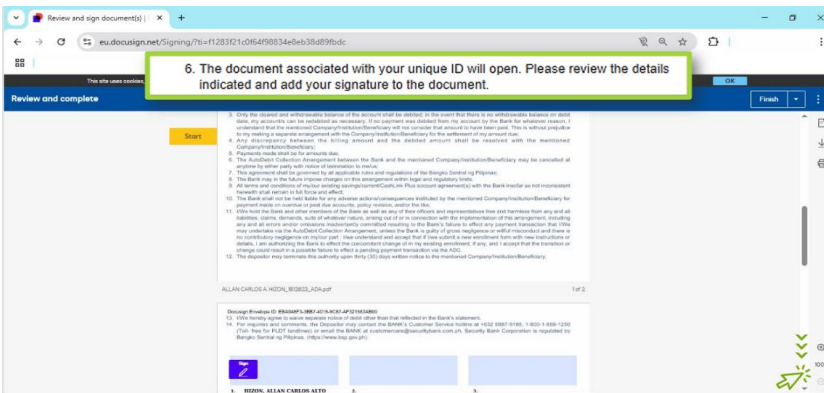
Review and sign document(s) | ×

eu.docusign.net/Signing/?ti=f1283f21c0f64f98834e8eb38d89fbdc

This site uses cookies

OK

Review and complete

Finish

6. The document associated with your unique ID will open. Please review the details indicated and add your signature to the document.

Start

3. Only the cleared and withdrawable balance of the account shall be debited. In the event that there is no withdrawable balance on debit date, my accounts can be redebited as necessary. If no payment was debited from my account by the Bank for whatever reason, I understand that the mentioned Company/Institution/Beneficiary will not consider that amount to have been paid. This is without prejudice to my making a separate arrangement with the Company/Institution/Beneficiary for the settlement of my amount due;
4. Any discrepancy between the billing amount and the debited amount shall be resolved with the mentioned Company/Institution/Beneficiary;
5. Payments made shall be for amounts due;
6. The AutoDebit Collection Arrangement between the Bank and the mentioned Company/Institution/Beneficiary may be cancelled at anytime by either party with notice of termination to me/us;
7. This agreement shall be governed by all applicable rules and regulations of the Bangko Sentral ng Pilipinas;
8. The Bank may in the future impose charges on this arrangement within legal and regulatory limits;
9. All terms and conditions of my/our existing savings/current/CashLink Plus account agreement(s) with the Bank insofar as not inconsistent herewith shall remain in full force and effect;
10. The Bank shall not be held liable for any adverse actions/consequences instituted by the mentioned Company/Institution/Beneficiary for payment made on overdue or past due accounts, policy reissue, and/or the like;
11. I/We hold the Bank and other members of the Bank as well as any of their officers and representatives free and harmless from any and all liabilities, claims, demands, suits of whatever nature, arising out of or in connection with the implementation of this arrangement, including any and all errors and/or omissions inadvertently committed resulting to the Bank's failure to effect any payment transaction that I/We may undertake via the AutoDebit Collection Arrangement, unless the Bank is guilty of gross negligence or willful misconduct and there is no contributory negligence on my/our part. I/we understand and accept that if I/we submit a new enrollment form with new instructions or details, I am authorizing the Bank to effect the concomitant change of in my existing enrollment, if any, and I accept that the transition or change could result in a possible failure to effect a pending payment transaction via the ADC.
12. The depositor may terminate this authority upon thirty (30) days written notice to the mentioned Company/Institution/Beneficiary.

ALLAN CARLOS A. HIZON_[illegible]_ADA.pdf

1 of 2

Docusign Envelope ID: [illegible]

13. I/We hereby agree to waive separate notice of debit other than that reflected in the Bank's statement.
14. For inquiries and comments, the Depositor may contact the BANK's Customer Service hotline at +632 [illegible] (Toll- free for PLDT landlines) or email the BANK at customercare@securitybank.com.ph. Security Bank Corporation is regulated by Bangko Sentral ng Pilipinas. (https://www.bsp.gov.ph)

Sign

1. HIZON, ALLAN CARLOS ALTO

2.

3.